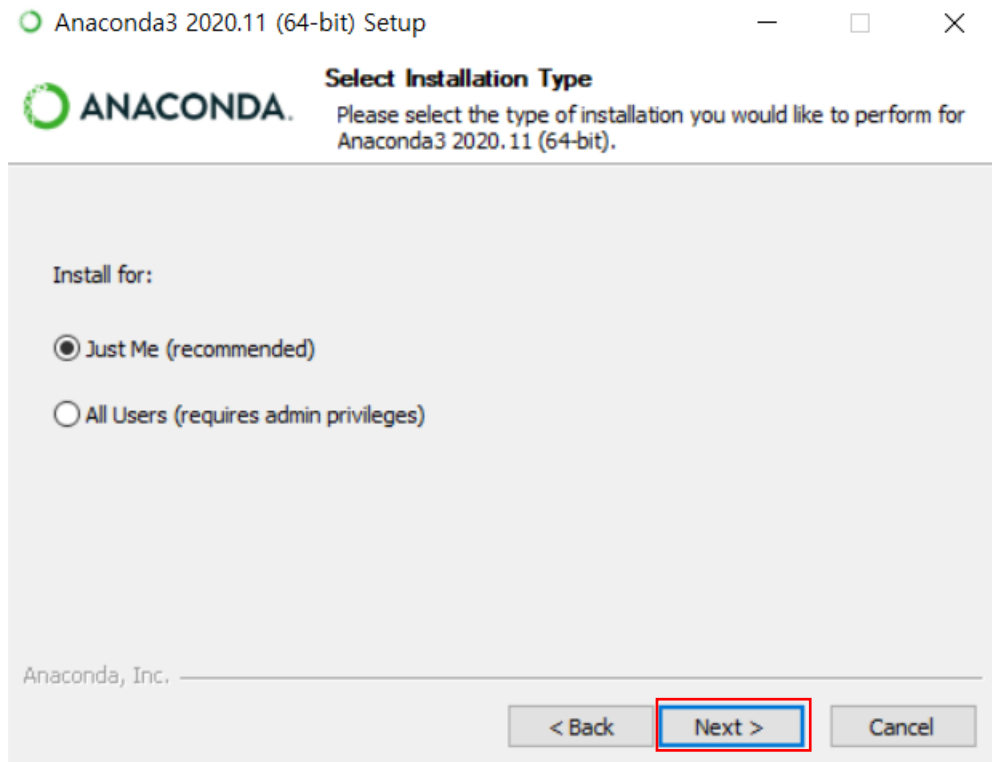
Anaconda3 2020.11 (64-bit) Setup

ANACONDA.

Select Installation Type

Please select the type of installation you would like to perform for Anaconda3 2020.11 (64-bit).

Install for:

Just Me (recommended)

All Users (requires admin privileges)

Anaconda, Inc.

< Back

Next >

Cancel